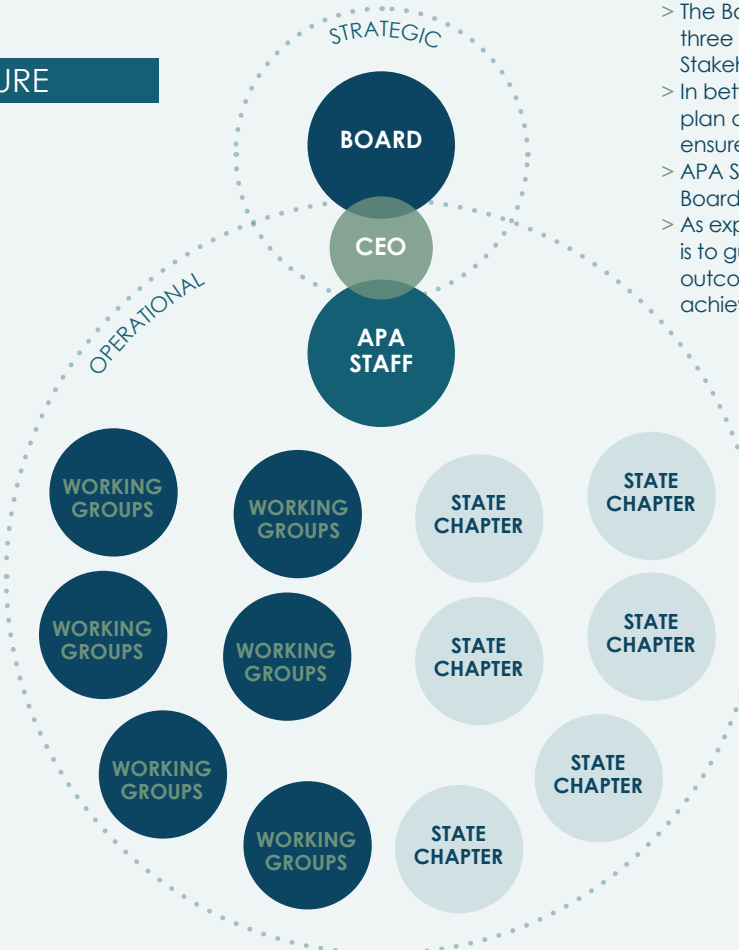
URE

STRATEGIC

BOARD

CEO

APA STAFF

OPERATIONAL

> The Bo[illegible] three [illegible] Stakeh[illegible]
> In bet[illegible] plan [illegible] ensure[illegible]
> APA S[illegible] Board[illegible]
> As exp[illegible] is to g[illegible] outco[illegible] achiev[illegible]

WORKING GROUPS

WORKING GROUPS

STATE CHAPTER

STATE CHAPTER

WORKING GROUPS

WORKING GROUPS

STATE CHAPTER

STATE CHAPTER

WORKING GROUPS

STATE CHAPTER

WORKING GROUPS

STATE CHAPTER